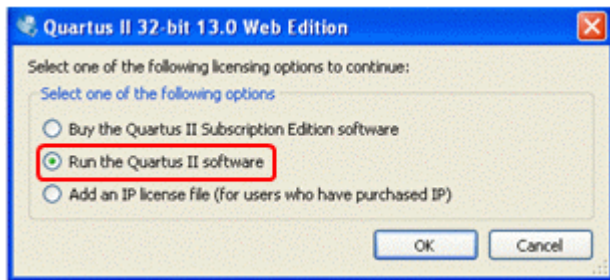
Quartus II 32-bit 13.0 Web Edition

Select one of the following licensing options to continue:

Select one of the following options

Buy the Quartus II Subscription Edition software

Run the Quartus II software

Add an IP license file (for users who have purchased IP)

OK

Cancel